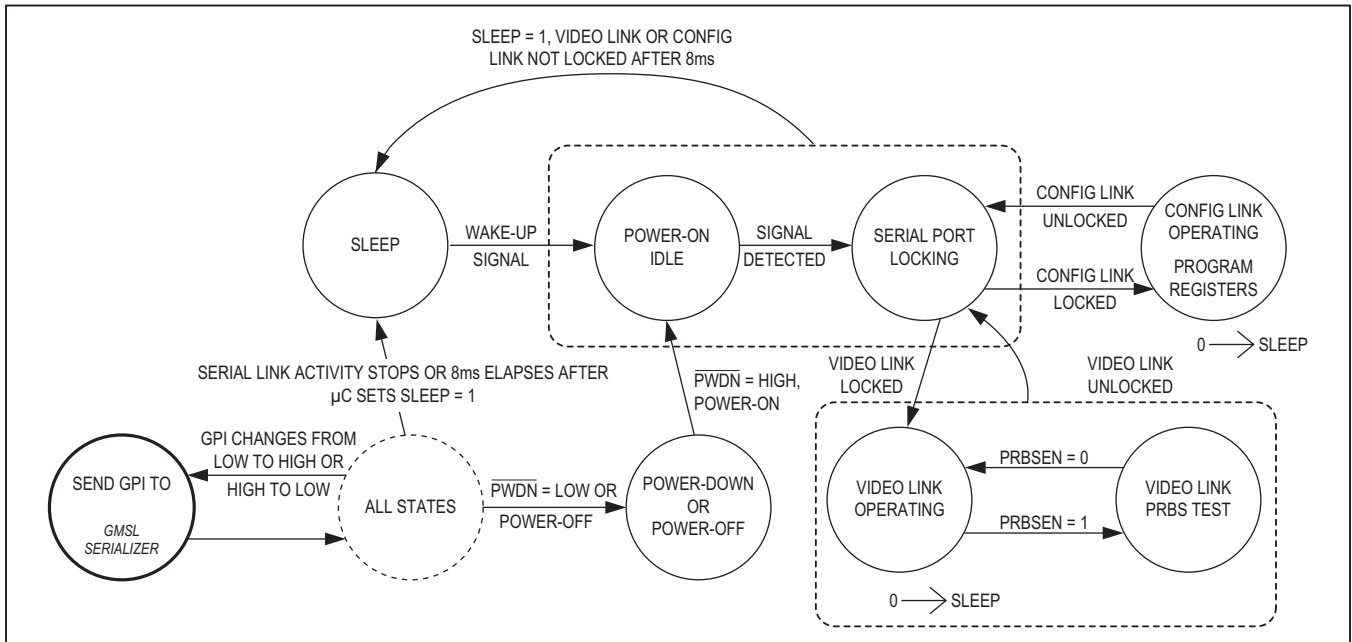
SLEEP = 1, VIDEO LINK OR CONFIG LINK NOT LOCKED AFTER 8ms

SLEEP

WAKE-UP SIGNAL

POWER-ON IDLE

SIGNAL DETECTED

SERIAL PORT LOCKING

CONFIG LINK UNLOCKED

CONFIG LINK OPERATING

PROGRAM REGISTERS

CONFIG LINK LOCKED

$0 \longrightarrow$ SLEEP

SERIAL LINK ACTIVITY STOPS OR 8ms ELAPSES AFTER µC SETS SLEEP = 1

$\overline{PWDN}$ = HIGH, POWER-ON

VIDEO LINK LOCKED

VIDEO LINK UNLOCKED

GPI CHANGES FROM LOW TO HIGH OR HIGH TO LOW

SEND GPI TO

GMSL SERIALIZER

ALL STATES

$\overline{PWDN}$ = LOW OR POWER-OFF

POWER-DOWN OR POWER-OFF

VIDEO LINK OPERATING

PRBSEN = 0

PRBSEN = 1

VIDEO LINK PRBS TEST

$0 \longrightarrow$ SLEEP